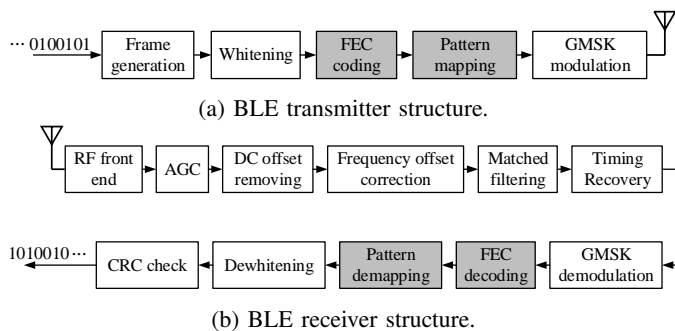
$\cdots$ 0100101

Frame generation

Whitening

FEC coding

Pattern mapping

GMSK modulation

(a) BLE transmitter structure.

RF front end

AGC

DC offset removing

Frequency offset correction

Matched filtering

Timing Recovery

1010010 $\cdots$

CRC check

Dewhitening

Pattern demapping

FEC decoding

GMSK demodulation

(b) BLE receiver structure.